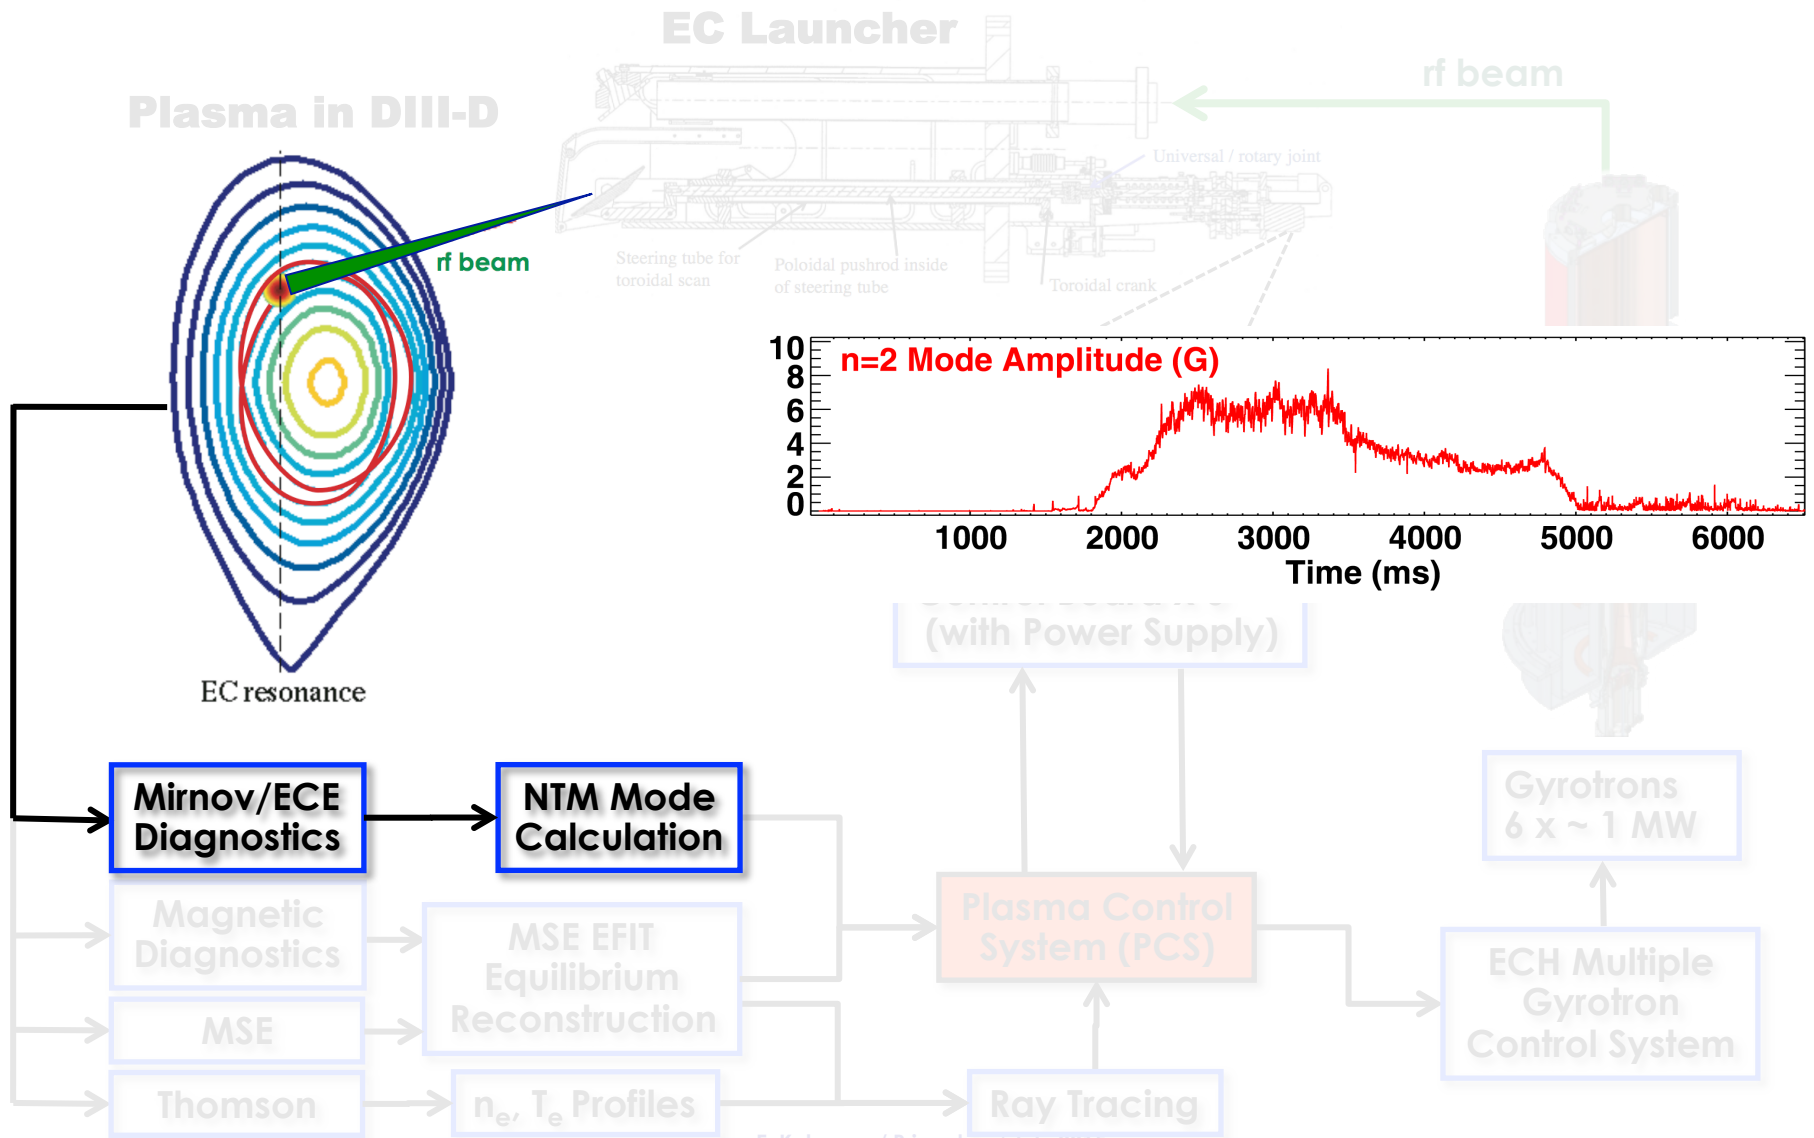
EC Launcher

Plasma in DIII-D

rf beam

Universal / rotary joint

rf beam

Steering tube for toroidal scan

Poloidal pushrod inside of steering tube

Toroidal crank

EC resonance

n=2 Mode Amplitude (G)

10
8
6
4
2
0

1000
2000
3000
4000
5000
6000

Time (ms)

(with Power Supply)

Gyrotrons
6 x ~ 1 MW

Mirnov/ECE Diagnostics

NTM Mode Calculation

Magnetic Diagnostics

MSE EFIT Equilibrium Reconstruction

Plasma Control System (PCS)

ECH Multiple Gyrotron Control System

MSE

Thomson

$n_e$, $T_e$ Profiles

Ray Tracing